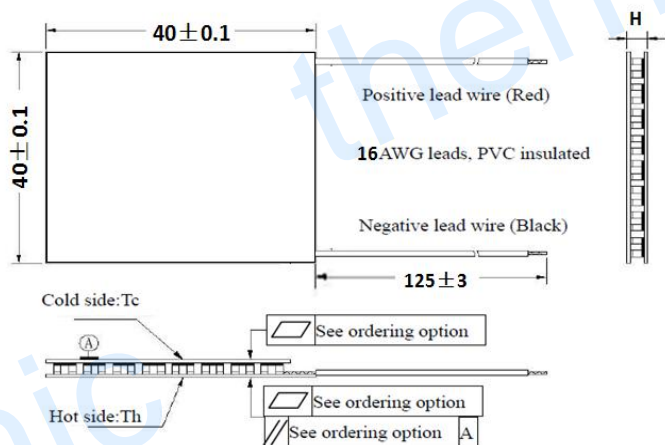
40±0.1

H

40±0.1

Positive lead wire (Red)

16AWG leads, PVC insulated

Negative lead wire (Black)

125±3

Cold side:Tc

A

See ordering option

Hot side:Th

See ordering option

See ordering option A